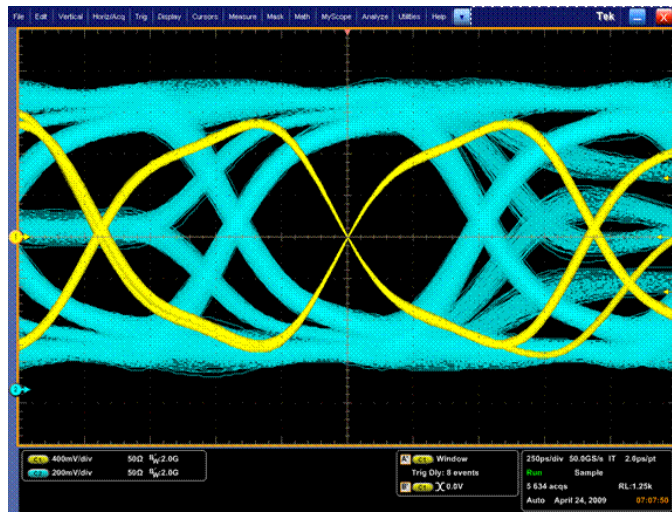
File Edit Vertical Horiz/Acq Trig Display Cursors Measure Mask Math MyScope Analyze Utilities Help Tek

1
2

C1 400mV/div 50Ω $B_W$:2.0G
C2 200mV/div 50Ω $B_W$:2.0G

A C1 Window
Trig Dly: 8 events
B C1 0.0V

250ps/div 50.0GS/s IT 2.0ps/pt
Run Sample
5 634 acqs RL:1.25k
Auto April 24, 2009 07:07:50